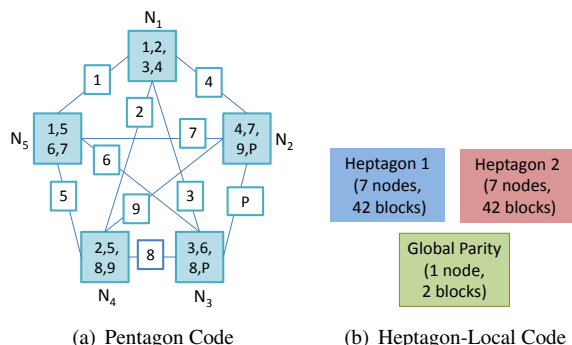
$N_1$

1,2,
3,4

1

4

2

$N_5$

1,5
6,7

7

4,7,
9,P

$N_2$

6

5

3

P

9

2,5,
8,9

8

3,6,
8,P

$N_4$

$N_3$

Heptagon 1
(7 nodes,
42 blocks)

Heptagon 2
(7 nodes,
42 blocks)

Global Parity
(1 node,
2 blocks)

(a) Pentagon Code

(b) Heptagon-Local Code